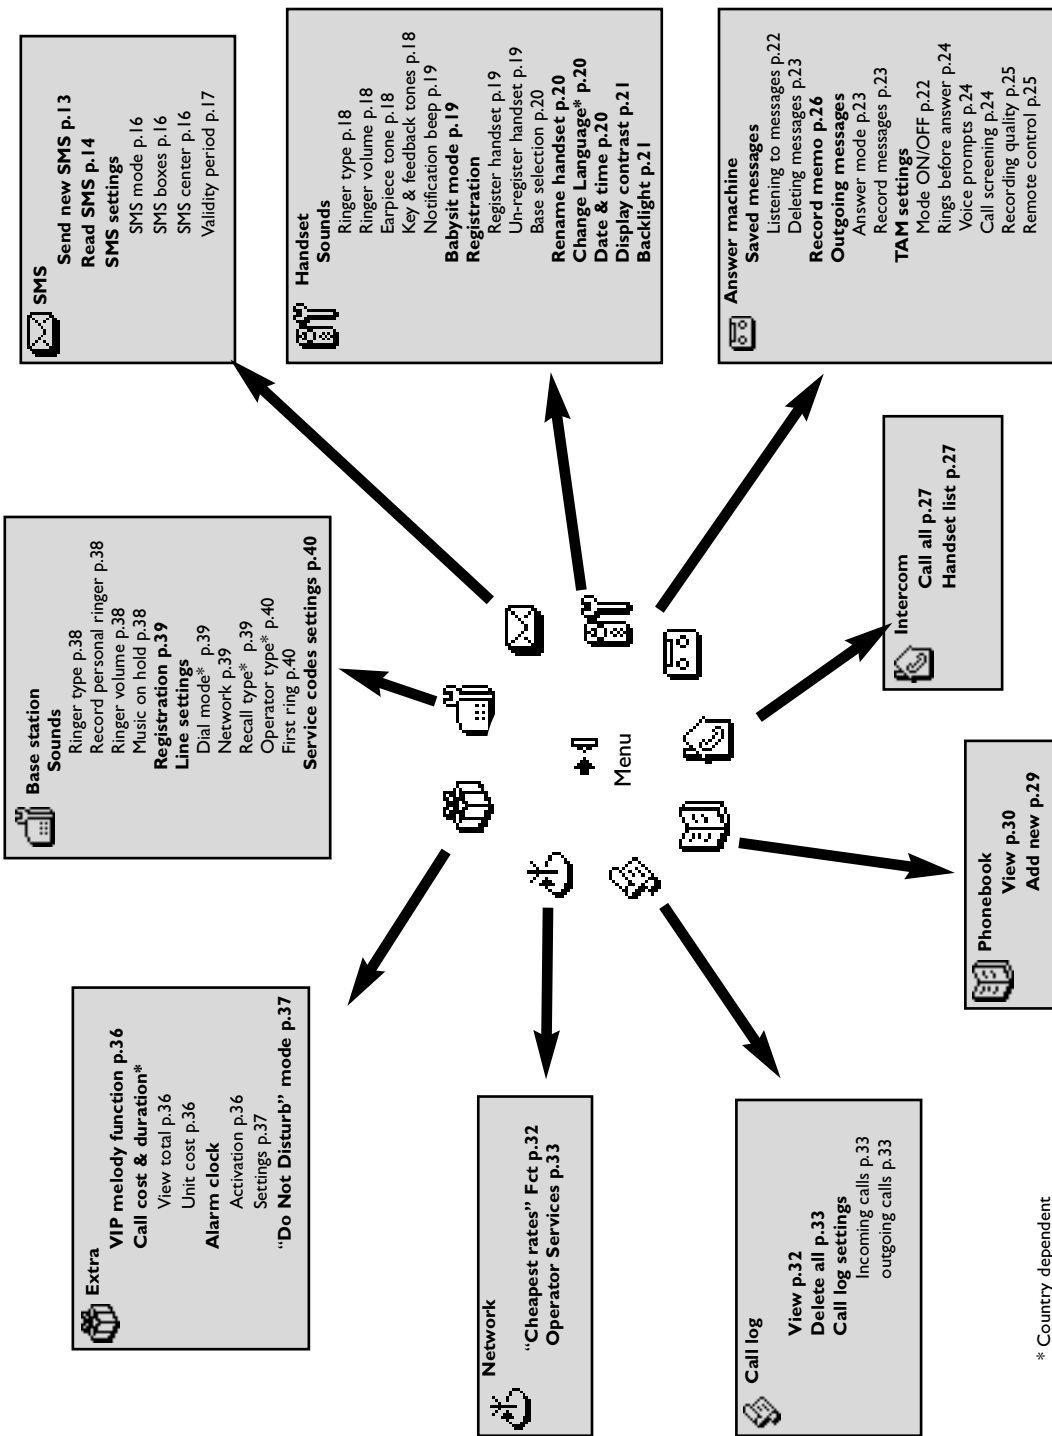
SMS
Send new SMS p.13
Read SMS p.14
SMS settings
SMS mode p.16
SMS boxes p.16
SMS center p.16
Validity period p.17

Handset
Sounds
Ringer type p.18
Ringer volume p.18
Earpiece tone p.18
Key & feedback tones p.18
Notification beep p.19
Babysit mode p.19
Registration
Register handset p.19
Un-register handset p.19
Base selection p.20
Rename handset p.20
Change Language* p.20
Date & time p.20
Display contrast p.21
Backlight p.21

Answer machine
Saved messages
Listening to messages p.22
Deleting messages p.23
Record memo p.26
Outgoing messages
Answer mode p.23
Record messages p.23
TAM settings
Mode ON/OFF p.22
Rings before answer p.24
Voice prompts p.24
Call screening p.24
Recording quality p.25
Remote control p.25

Base station
Sounds
Ringer type p.38
Record personal ringer p.38
Ringer volume p.38
Music on hold p.38
Registration p.39
Line settings
Dial mode* p.39
Network p.39
Recall type* p.39
Operator type* p.40
First ring p.40
Service codes settings p.40

Menu

Intercom
Call all p.27
Handset list p.27

Extra
VIP melody function p.36
Call cost & duration*
View total p.36
Unit cost p.36
Alarm clock
Activation p.36
Settings p.37
"Do Not Disturb" mode p.37

Network
"Cheapest rates" Fct p.32
Operator Services p.33

Phonebook
View p.30
Add new p.29

Call log
View p.32
Delete all p.33
Call log settings
Incoming calls p.33
outgoing calls p.33

* Country dependent